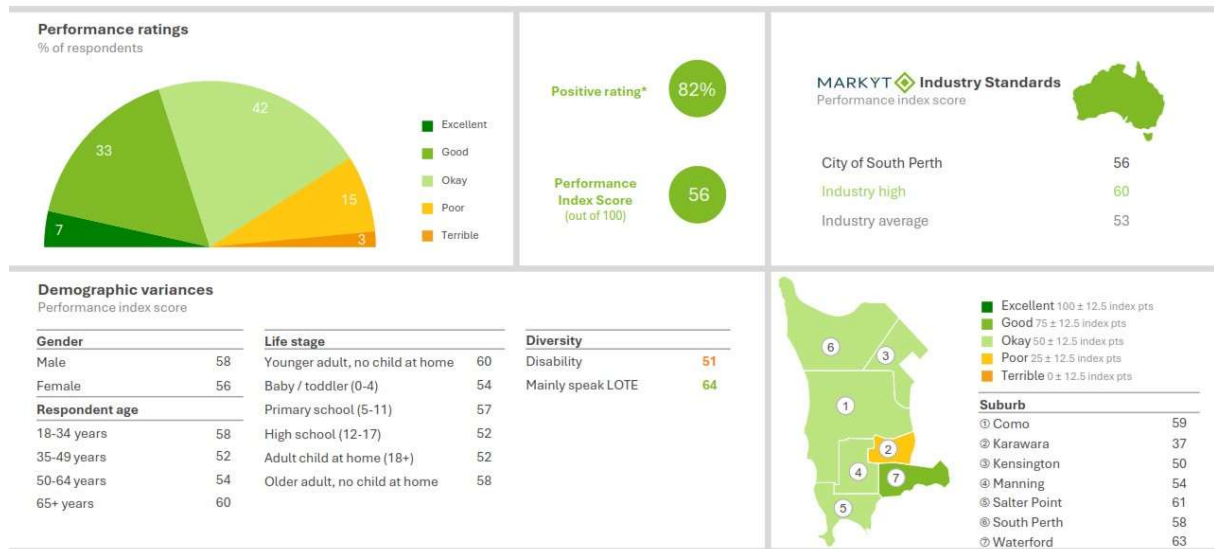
Performance ratings
% of respondents

33
42
15
7
3

Excellent
Good
Okay
Poor
Terrible

Positive rating* 82%

Performance Index Score (out of 100) 56

MARKYT Industry Standards
Performance index score

| | |
|---|---|
| City of South Perth | 56 |
| Industry high | 60 |
| Industry average | 53 |

Demographic variances
Performance index score

| Gender | |
|---|---|
| Male | 58 |
| Female | 56 |
| **Respondent age** | |
| 18-34 years | 58 |
| 35-49 years | 52 |
| 50-64 years | 54 |
| 65+ years | 60 |

| Life stage | |
|---|---|
| Younger adult, no child at home | 60 |
| Baby / toddler (0-4) | 54 |
| Primary school (5-11) | 57 |
| High school (12-17) | 52 |
| Adult child at home (18+) | 52 |
| Older adult, no child at home | 58 |

| Diversity | |
|---|---|
| Disability | 51 |
| Mainly speak LOTE | 64 |

6
3
1
2
4
7
5

Excellent 100 ± 12.5 index pts
Good 75 ± 12.5 index pts
Okay 50 ± 12.5 index pts
Poor 25 ± 12.5 index pts
Terrible 0 ± 12.5 index pts

| Suburb | |
|---|---|
| ① Como | 59 |
| ② Karawara | 37 |
| ③ Kensington | 50 |
| ④ Manning | 54 |
| ⑤ Salter Point | 61 |
| ⑥ South Perth | 58 |
| ⑦ Waterford | 63 |